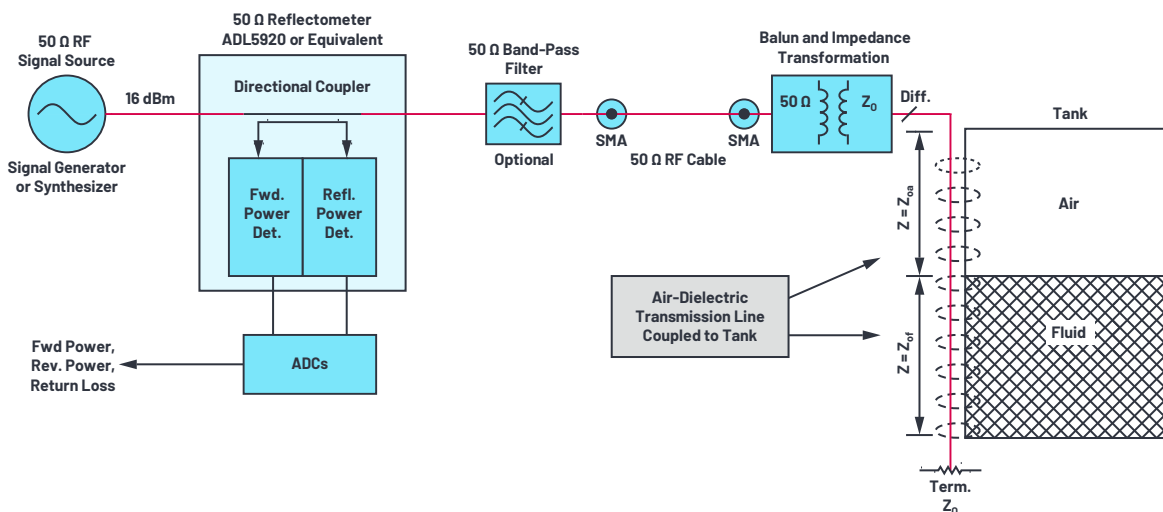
50 Ω RF Signal Source

Signal Generator or Synthesizer

16 dBm

50 Ω Reflectometer ADL5920 or Equivalent

Directional Coupler

Fwd. Power Det.

Refl. Power Det.

ADCs

Fwd Power, Rev. Power, Return Loss

50 Ω Band-Pass Filter

Optional

SMA

50 Ω RF Cable

SMA

Balun and Impedance Transformation

50 Ω

$Z_0$

Diff.

Tank

Air

$Z = Z_{oa}$

Air-Dielectric Transmission Line Coupled to Tank

Fluid

$Z = Z_{of}$

Term. $Z_0$